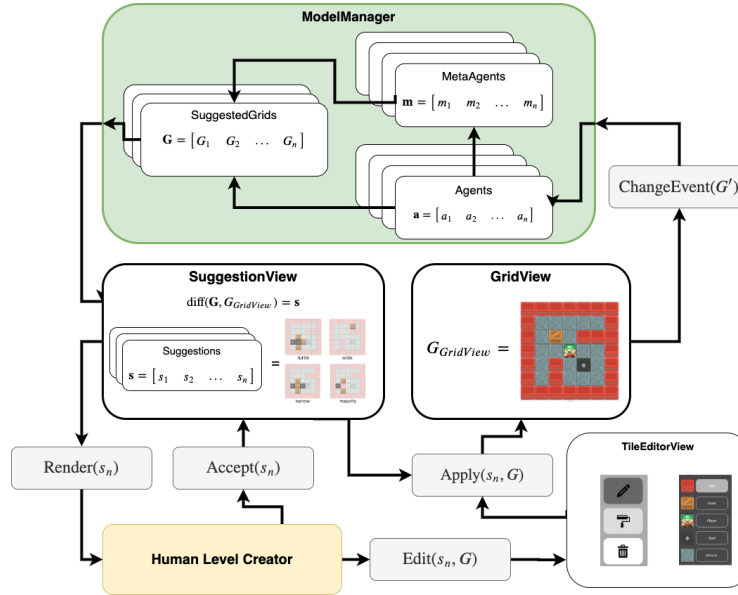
ModelManager

MetaAgents
$\mathbf{m} = [m_1 \quad m_2 \quad \dots \quad m_n]$

SuggestedGrids
$\mathbf{G} = [G_1 \quad G_2 \quad \dots \quad G_n]$

Agents
$\mathbf{a} = [a_1 \quad a_2 \quad \dots \quad a_n]$

ChangeEvent$(G')$

SuggestionView
$\text{diff}(\mathbf{G}, G_{GridView}) = \mathbf{s}$

Suggestions
$\mathbf{s} = [s_1 \quad s_2 \quad \dots \quad s_n]$

=

turtle wide narrow majority

GridView
$G_{GridView} =$

Render$(s_n)$

Accept$(s_n)$

Apply$(s_n, G)$

TileEditorView

Wall
Crate
Player
Goal
Ground

Human Level Creator

Edit$(s_n, G)$